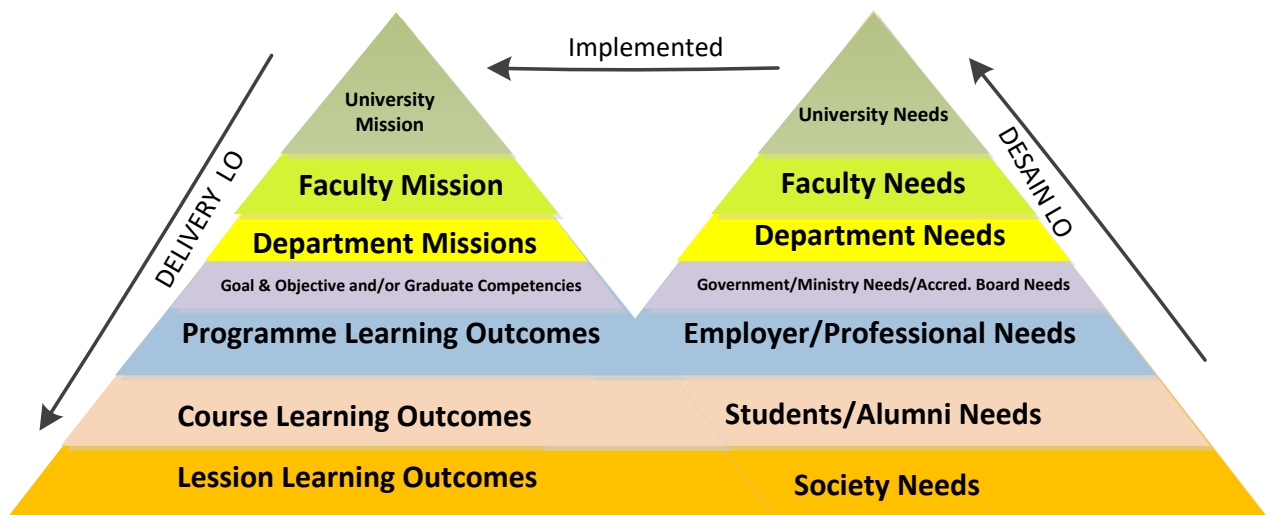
Implemented

DELIVERY LO

University Mission

Faculty Mission

Department Missions

Goal & Objective and/or Graduate Competencies

Programme Learning Outcomes

Course Learning Outcomes

Lession Learning Outcomes

DESAIN LO

University Needs

Faculty Needs

Department Needs

Government/Ministry Needs/Accred. Board Needs

Employer/Professional Needs

Students/Alumni Needs

Society Needs